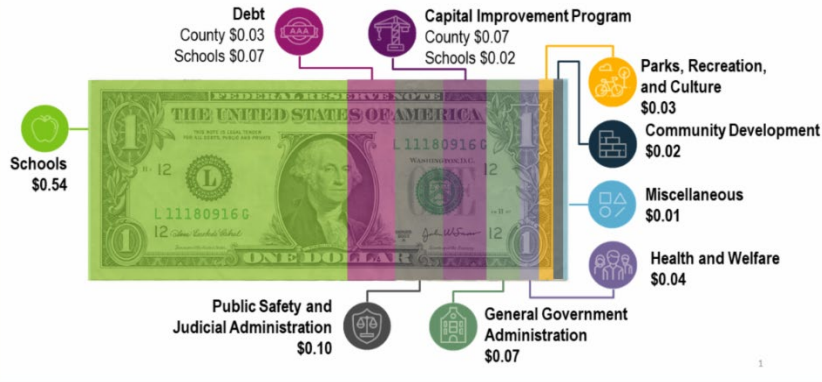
Debt
County $0.03
Schools $0.07

AAA

Capital Improvement Program
County $0.07
Schools $0.02

Parks, Recreation, and Culture
$0.03

Community Development
$0.02

Miscellaneous
$0.01

Health and Welfare
$0.04

Schools
$0.54

FEDERAL RESERVE NOTE
THE UNITED STATES OF AMERICA
THIS NOTE IS LEGAL TENDER FOR ALL DEBTS, PUBLIC AND PRIVATE
L 11180916 G
L 11180916 G
L
12
12
12
1
1
1
1
WASHINGTON, D.C.
ONE DOLLAR
ONE

Public Safety and Judicial Administration
$0.10

General Government Administration
$0.07

1